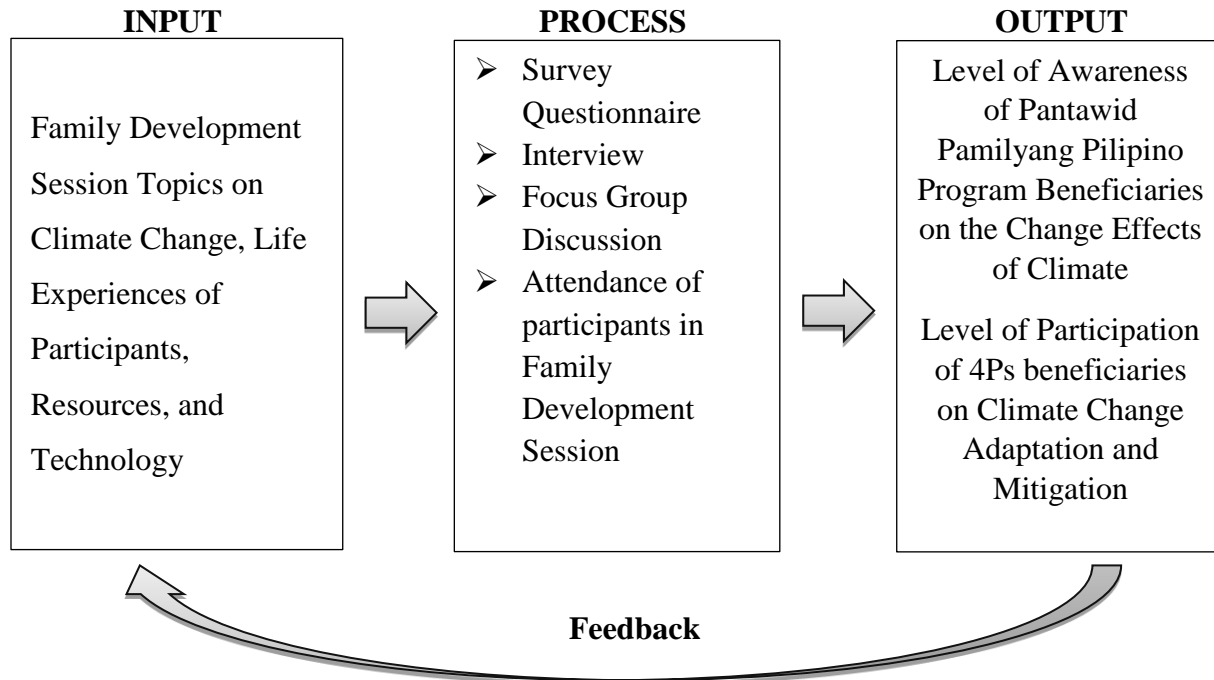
INPUT

Family Development Session Topics on Climate Change, Life Experiences of Participants, Resources, and Technology

PROCESS

➢ Survey Questionnaire
➢ Interview
➢ Focus Group Discussion
➢ Attendance of participants in Family Development Session

OUTPUT

Level of Awareness of Pantawid Pamilyang Pilipino Program Beneficiaries on the Change Effects of Climate

Level of Participation of 4Ps beneficiaries on Climate Change Adaptation and Mitigation

Feedback